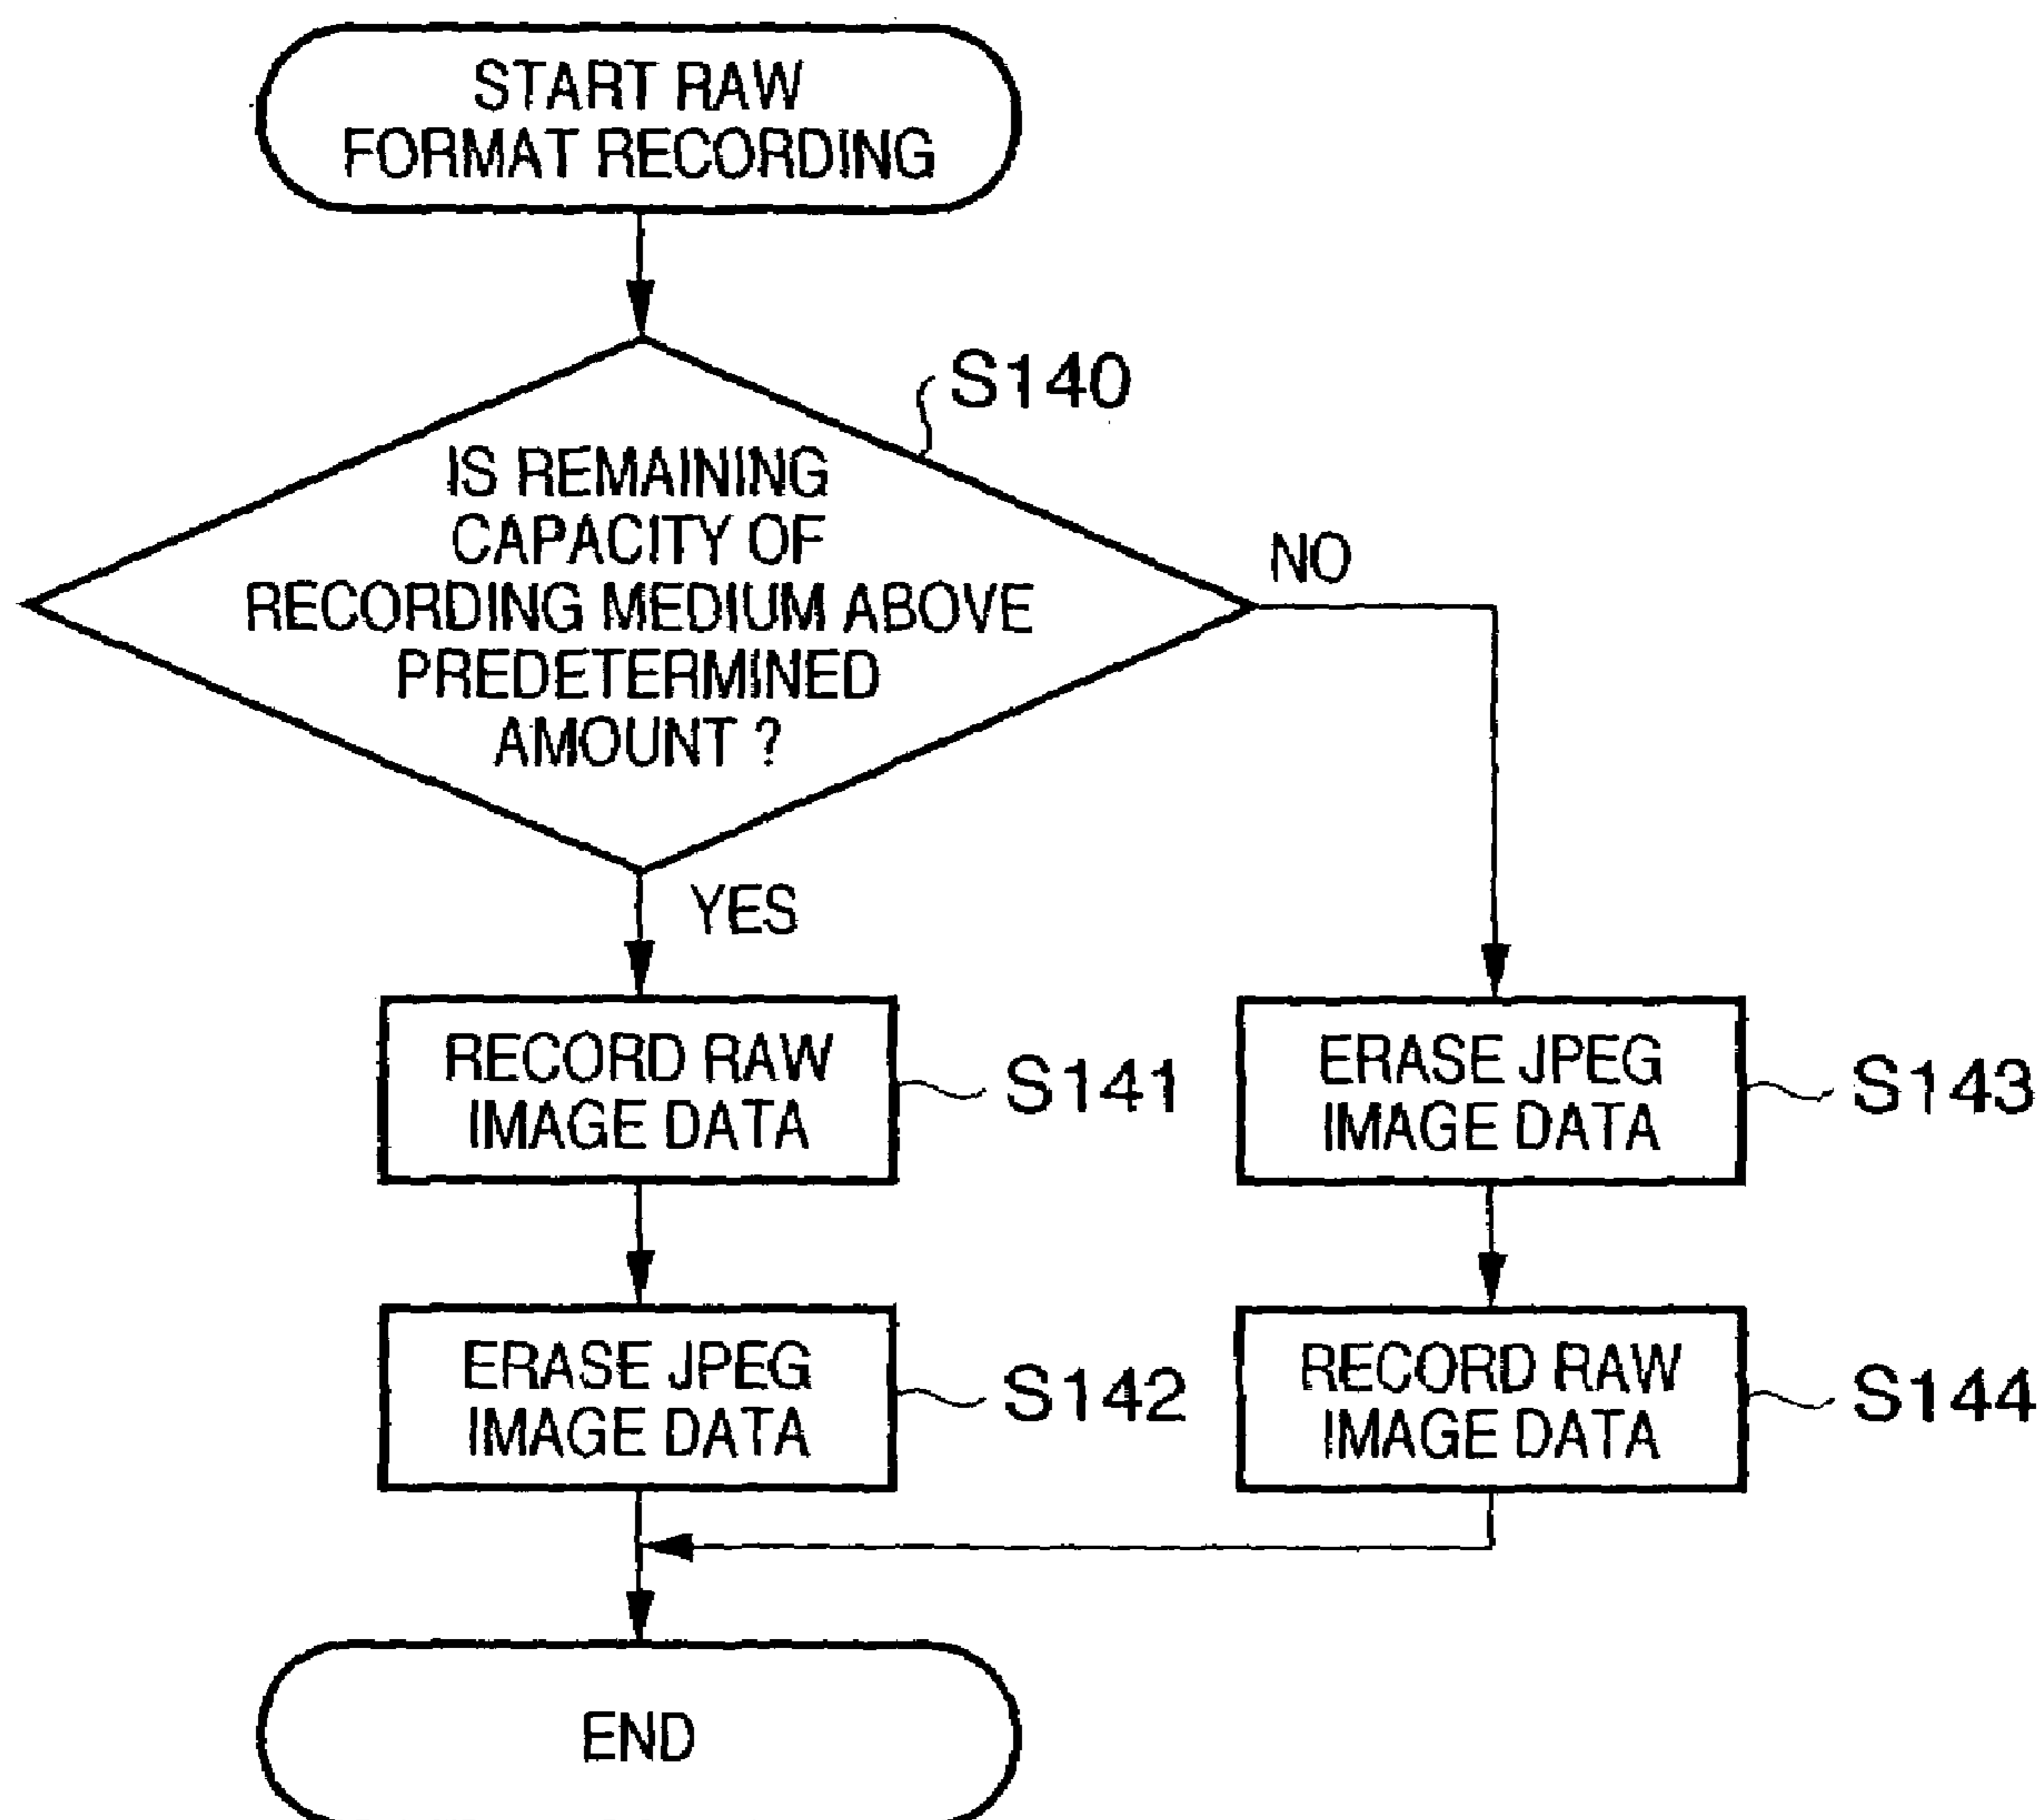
START RAW FORMAT RECORDING

S140

IS REMAINING CAPACITY OF RECORDING MEDIUM ABOVE PREDETERMINED AMOUNT ?

NO

YES

RECORD RAW IMAGE DATA

S141

ERASE JPEG IMAGE DATA

S143

ERASE JPEG IMAGE DATA

S142

RECORD RAW IMAGE DATA

S144

END